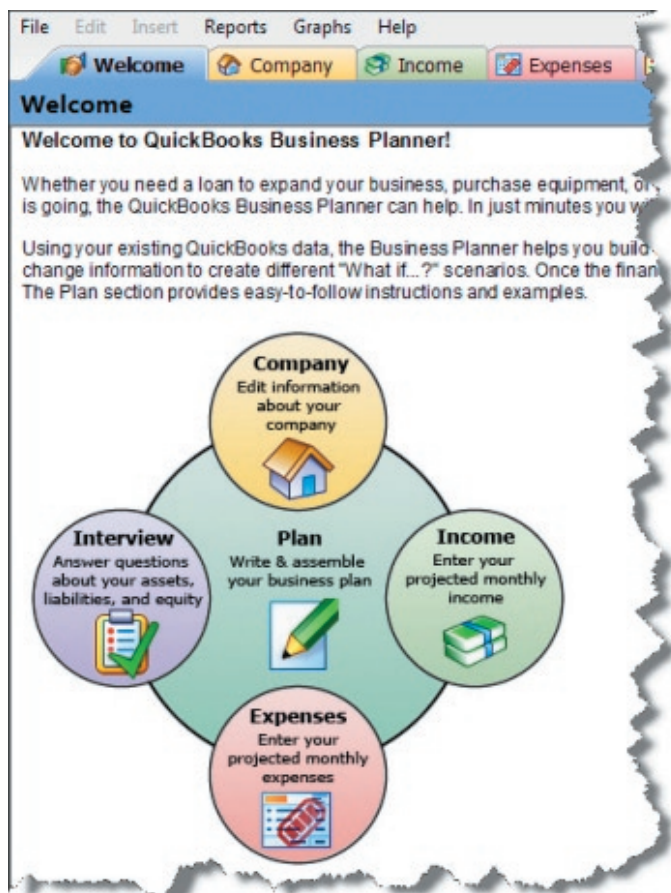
File Edit Insert Reports Graphs Help

Welcome Company Income Expenses

Welcome

Welcome to QuickBooks Business Planner!

Whether you need a loan to expand your business, purchase equipment, or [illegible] is going, the QuickBooks Business Planner can help. In just minutes you w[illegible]

Using your existing QuickBooks data, the Business Planner helps you build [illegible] change information to create different "What if...?" scenarios. Once the finan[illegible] The Plan section provides easy-to-follow instructions and examples.

Company
Edit information about your company

Interview
Answer questions about your assets, liabilities, and equity

Plan
Write & assemble your business plan

Income
Enter your projected monthly income

Expenses
Enter your projected monthly expenses